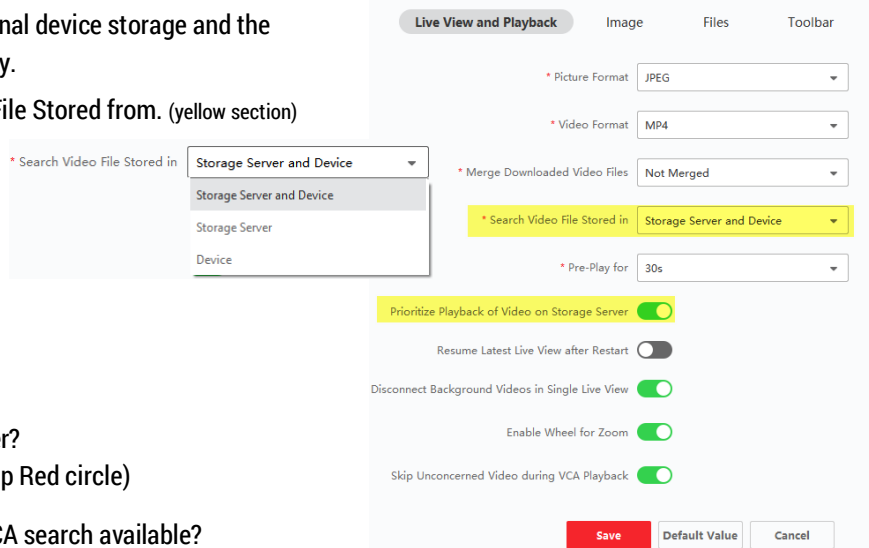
nal device storage and the
y.

File Stored from. (yellow section)

* Search Video File Stored in | Storage Server and Device

Storage Server and Device
Storage Server
Device

r?
p Red circle)

CA search available?

Live View and Playback | Image | Files | Toolbar

* Picture Format | JPEG

* Video Format | MP4

* Merge Downloaded Video Files | Not Merged

* Search Video File Stored in | Storage Server and Device

* Pre-Play for | 30s

Prioritize Playback of Video on Storage Server

Resume Latest Live View after Restart

Disconnect Background Videos in Single Live View

Enable Wheel for Zoom

Skip Unconcerned Video during VCA Playback

Save | Default Value | Cancel